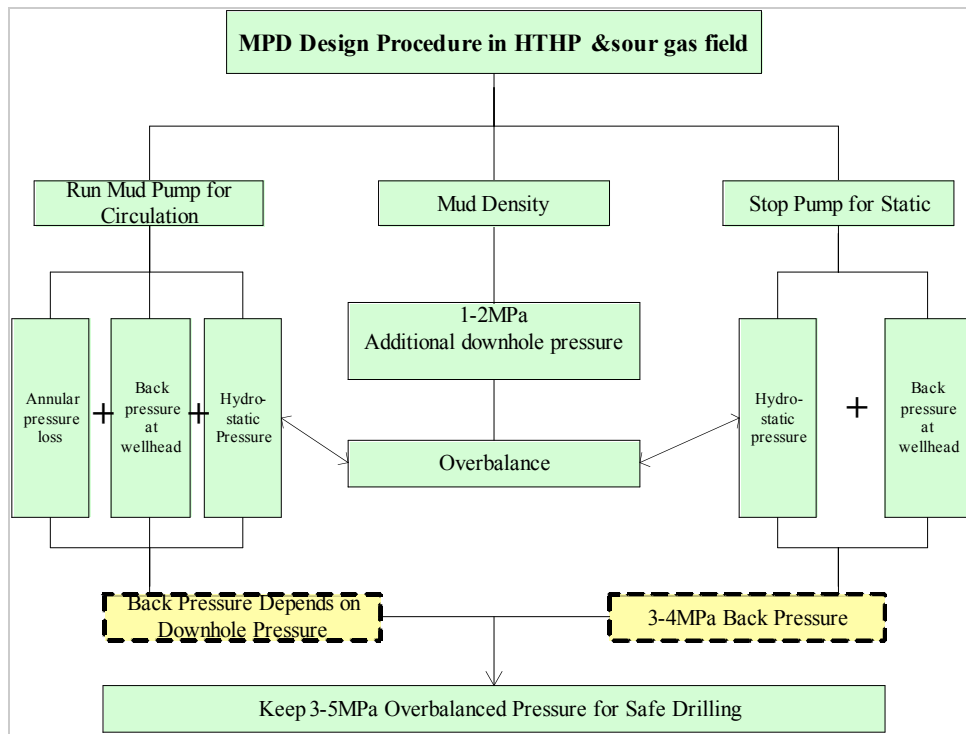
MPD Design Procedure in HTHP &sour gas field

Run Mud Pump for Circulation

Mud Density

Stop Pump for Static

1-2MPa
Additional downhole pressure

Annular pressure loss + Back pressure at wellhead + Hydro-static Pressure

Overbalance

Hydro-static pressure + Back pressure at wellhead

Back Pressure Depends on Downhole Pressure

3-4MPa Back Pressure

Keep 3-5MPa Overbalanced Pressure for Safe Drilling